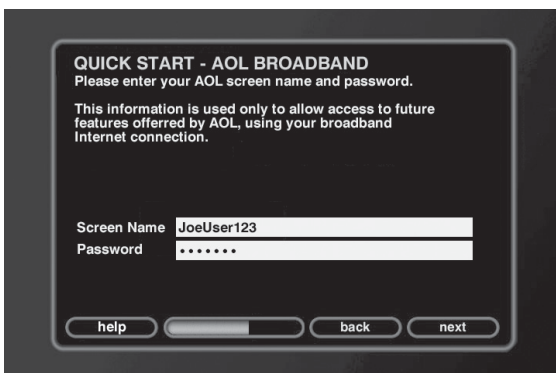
QUICK START - AOL BROADBAND
Please enter your AOL screen name and password.

This information is used only to allow access to future features offered by AOL, using your broadband Internet connection.

Screen Name JoeUser123
Password •••••••

help back next